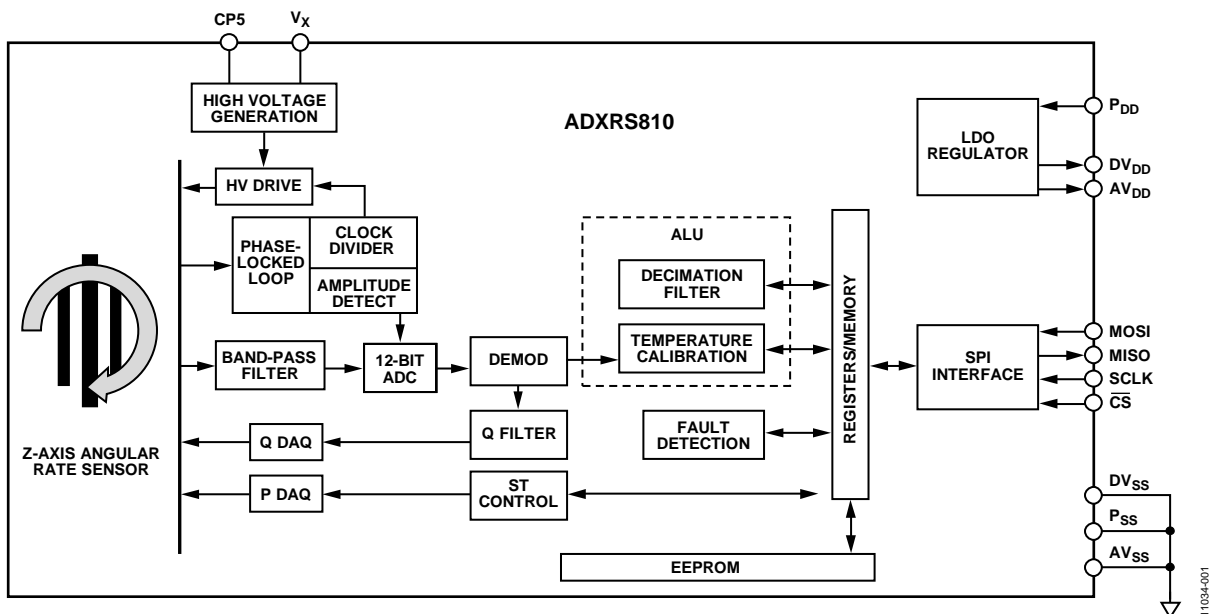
CP5
$V_X$

HIGH VOLTAGE GENERATION

ADXRS810

HV DRIVE

PHASE-LOCKED LOOP

CLOCK DIVIDER

AMPLITUDE DETECT

BAND-PASS FILTER

12-BIT ADC

DEMOD

ALU

DECIMATION FILTER

TEMPERATURE CALIBRATION

REGISTERS/MEMORY

LDO REGULATOR

$P_{DD}$
$DV_{DD}$
$AV_{DD}$

SPI INTERFACE

MOSI
MISO
SCLK
$\overline{CS}$

Q DAQ

Q FILTER

FAULT DETECTION

Z-AXIS ANGULAR RATE SENSOR

P DAQ

ST CONTROL

$DV_{SS}$
$P_{SS}$
$AV_{SS}$

EEPROM

11034-001